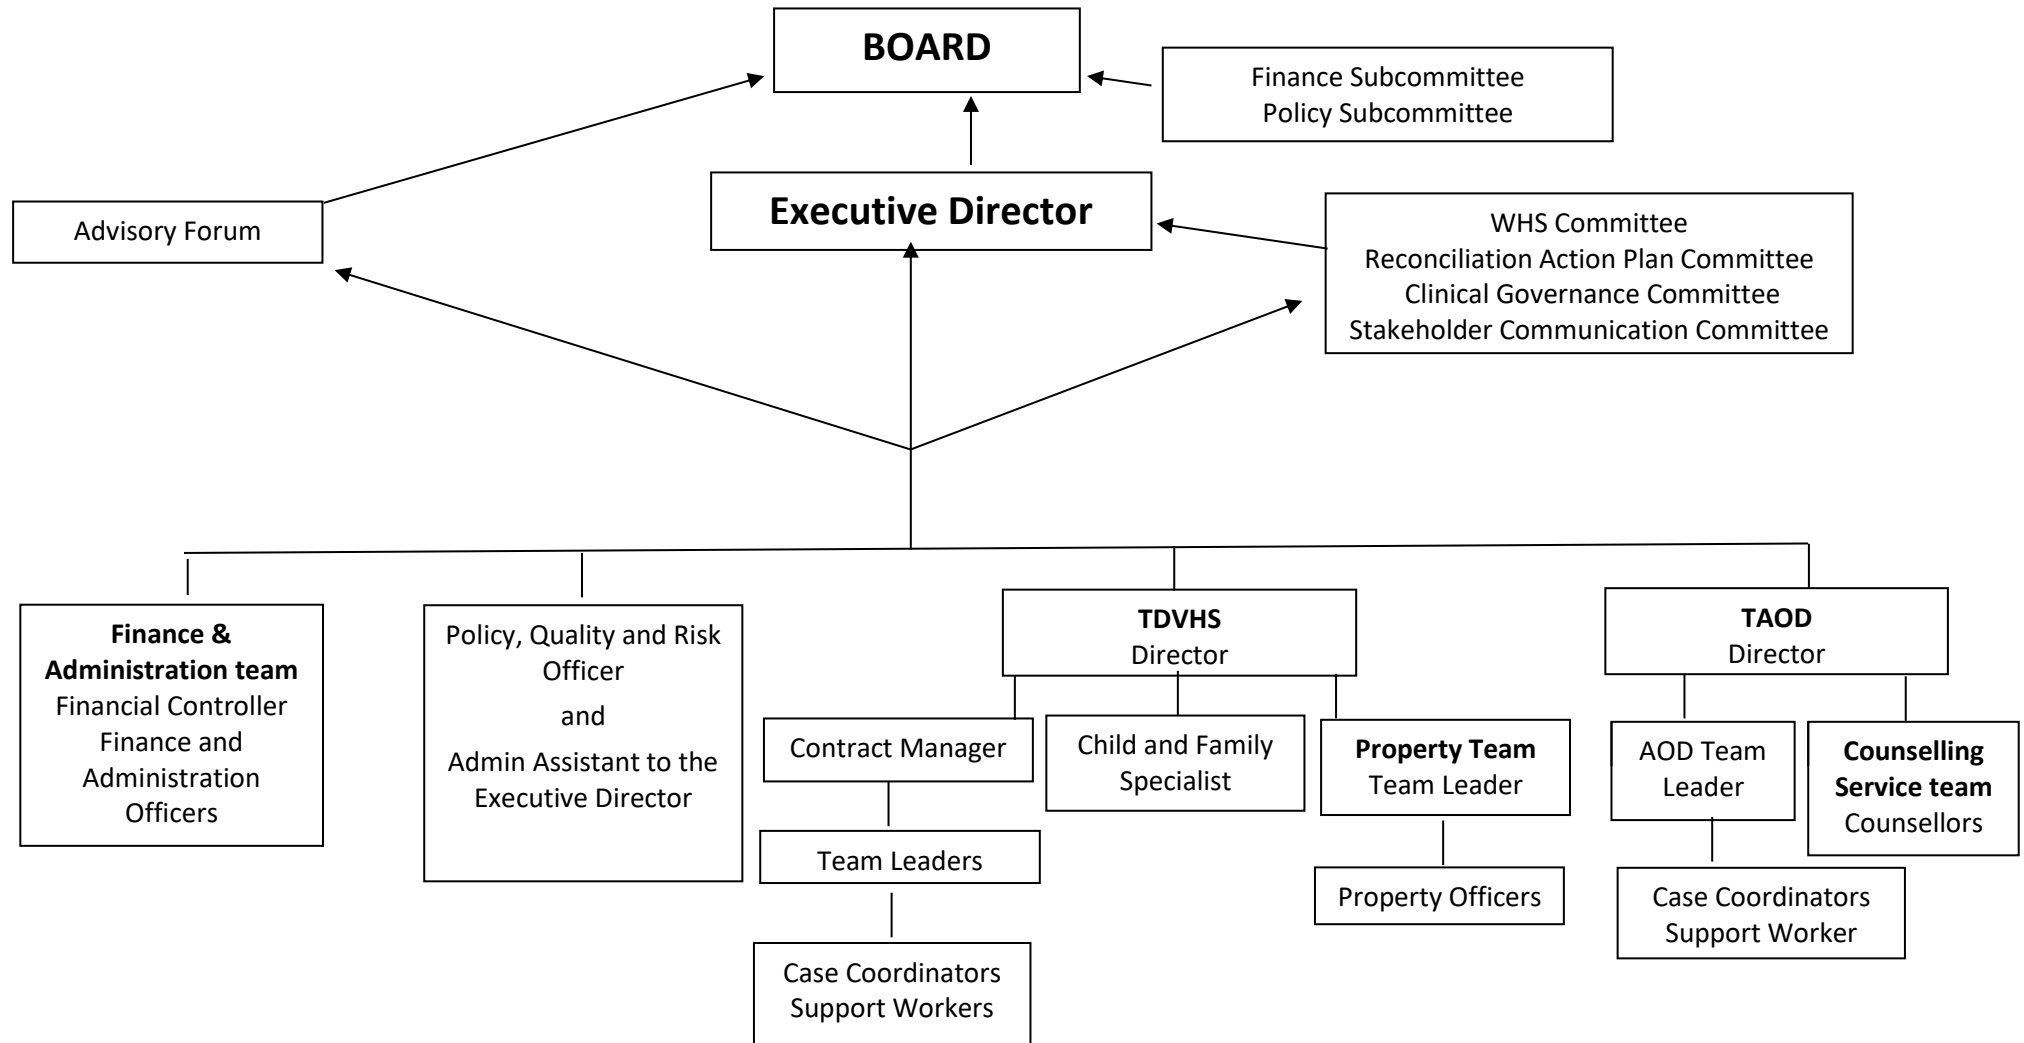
BOARD

Finance Subcommittee
Policy Subcommittee

Advisory Forum

Executive Director

WHS Committee
Reconciliation Action Plan Committee
Clinical Governance Committee
Stakeholder Communication Committee

**Finance & Administration team**
Financial Controller
Finance and Administration Officers

Policy, Quality and Risk Officer
and
Admin Assistant to the Executive Director

**TDVHS**
Director

Contract Manager

Team Leaders

Case Coordinators
Support Workers

Child and Family Specialist

**Property Team**
Team Leader

Property Officers

**TAOD**
Director

AOD Team Leader

Case Coordinators
Support Worker

**Counselling Service team**
Counsellors